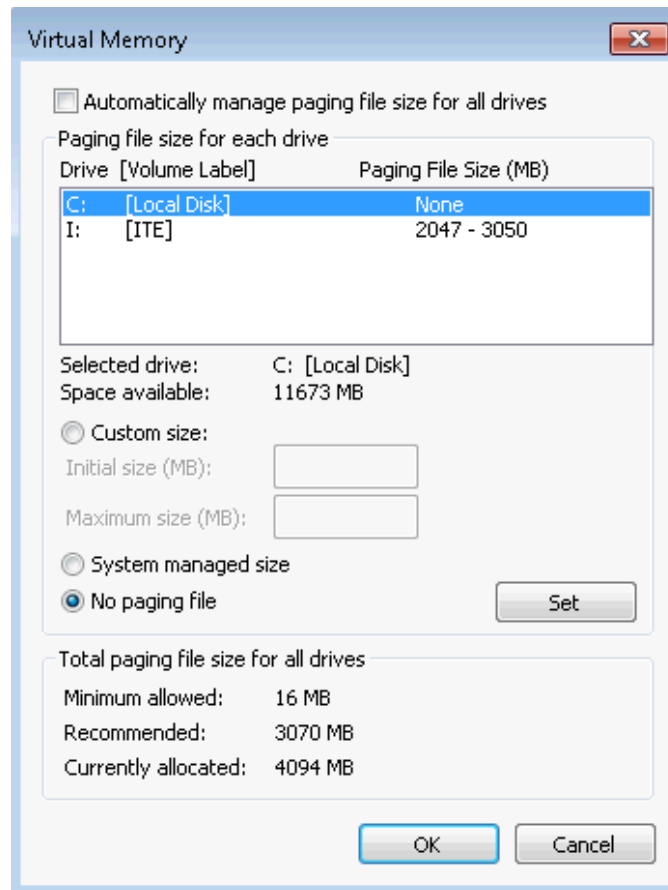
Virtual Memory

Automatically manage paging file size for all drives

Paging file size for each drive

| Drive [Volume Label] | Paging File Size (MB) |
|---|---|
| C: [Local Disk] | None |
| I: [ITE] | 2047 - 3050 |

Selected drive: C: [Local Disk]
Space available: 11673 MB

Custom size:
Initial size (MB):
Maximum size (MB):

System managed size
No paging file

Set

Total paging file size for all drives

Minimum allowed: 16 MB
Recommended: 3070 MB
Currently allocated: 4094 MB

OK
Cancel